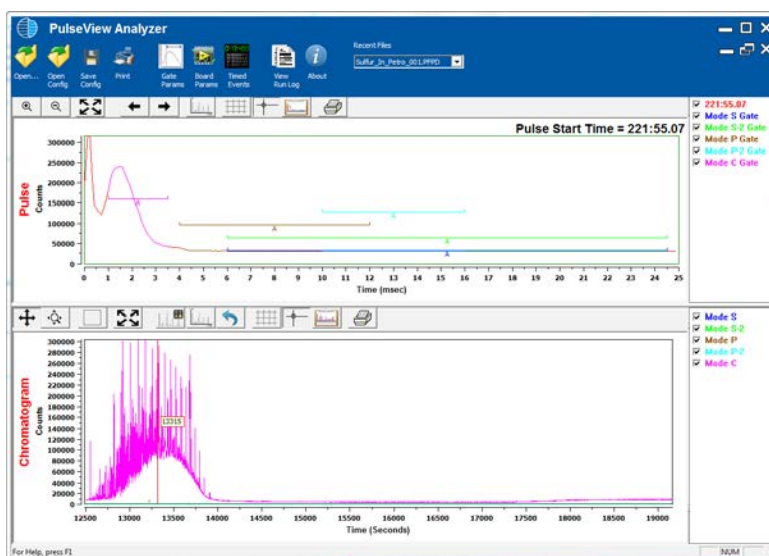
PulseView Analyzer

Open... Open Config Save Config Print Gate Params Board Params Timed Events View Run Log About

Recent Files
Sulfur_In_Petro_001.PFPD

Pulse Start Time = 221:55.07

Pulse
Counts

300000
250000
200000
150000
100000
50000
0

0 1 2 3 4 5 6 7 8 9 10 11 12 13 14 15 16 17 18 19 20 21 22 23 24 25
Time (msec)

☑ 221:55.07
☑ Mode S Gate
☑ Mode S-2 Gate
☑ Mode P Gate
☑ Mode P-2 Gate
☑ Mode C Gate

Chromatogram
Counts

300000
280000
260000
240000
220000
200000
180000
160000
140000
120000
100000
80000
60000
40000
20000
0

13315

12500 13000 13500 14000 14500 15000 15500 16000 16500 17000 17500 18000 18500 19000
Time (Seconds)

☑ Mode S
☑ Mode S-2
☑ Mode P
☑ Mode P-2
☑ Mode C

For Help, press F1
NUM